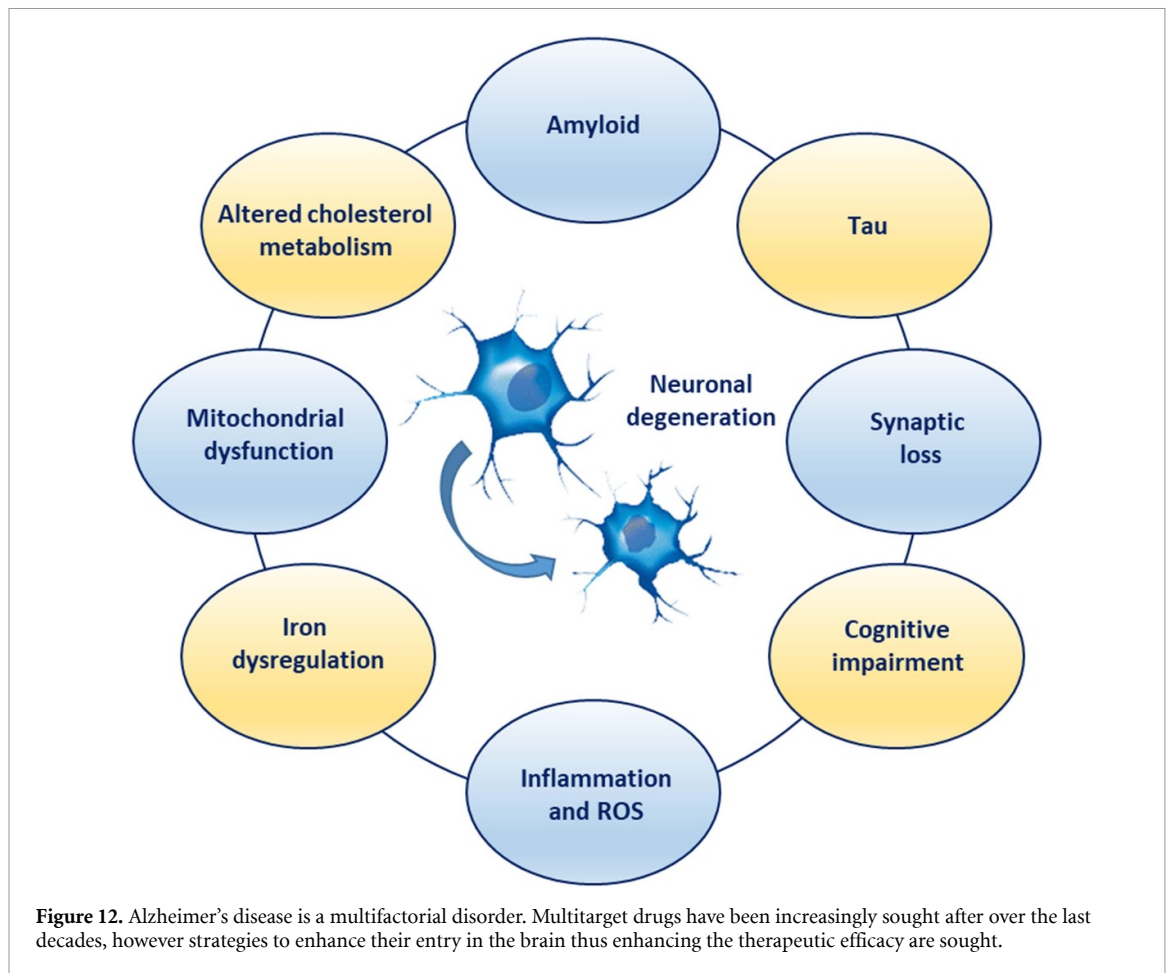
Amyloid

Tau

Synaptic loss

Cognitive impairment

Inflammation and ROS

Iron dysregulation

Mitochondrial dysfunction

Altered cholesterol metabolism

Neuronal degeneration

**Figure 12.** Alzheimer's disease is a multifactorial disorder. Multitarget drugs have been increasingly sought after over the last decades, however strategies to enhance their entry in the brain thus enhancing the therapeutic efficacy are sought.